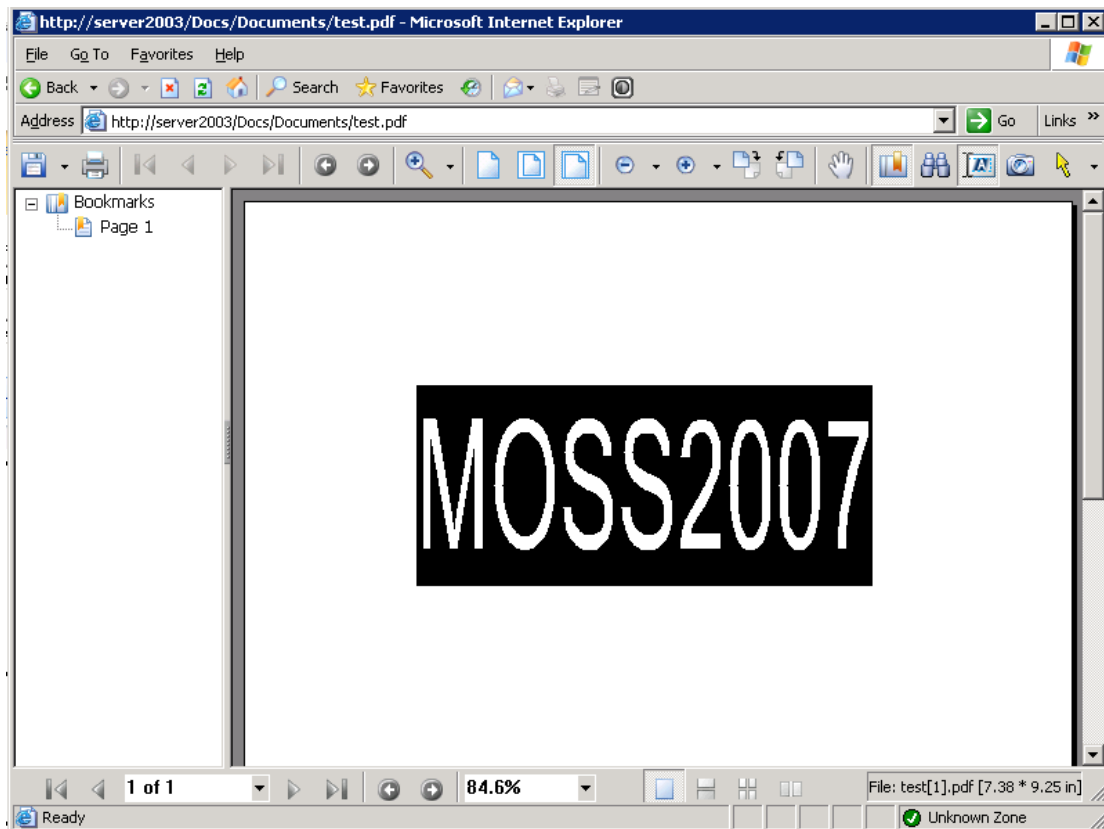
http://server2003/Docs/Documents/test.pdf - Microsoft Internet Explorer

File Go To Favorites Help

Back Search Favorites

Address http://server2003/Docs/Documents/test.pdf Go Links »

Bookmarks
Page 1

MOSS2007

1 of 1 84.6% File: test[1].pdf [7.38 * 9.25 in]

Ready Unknown Zone